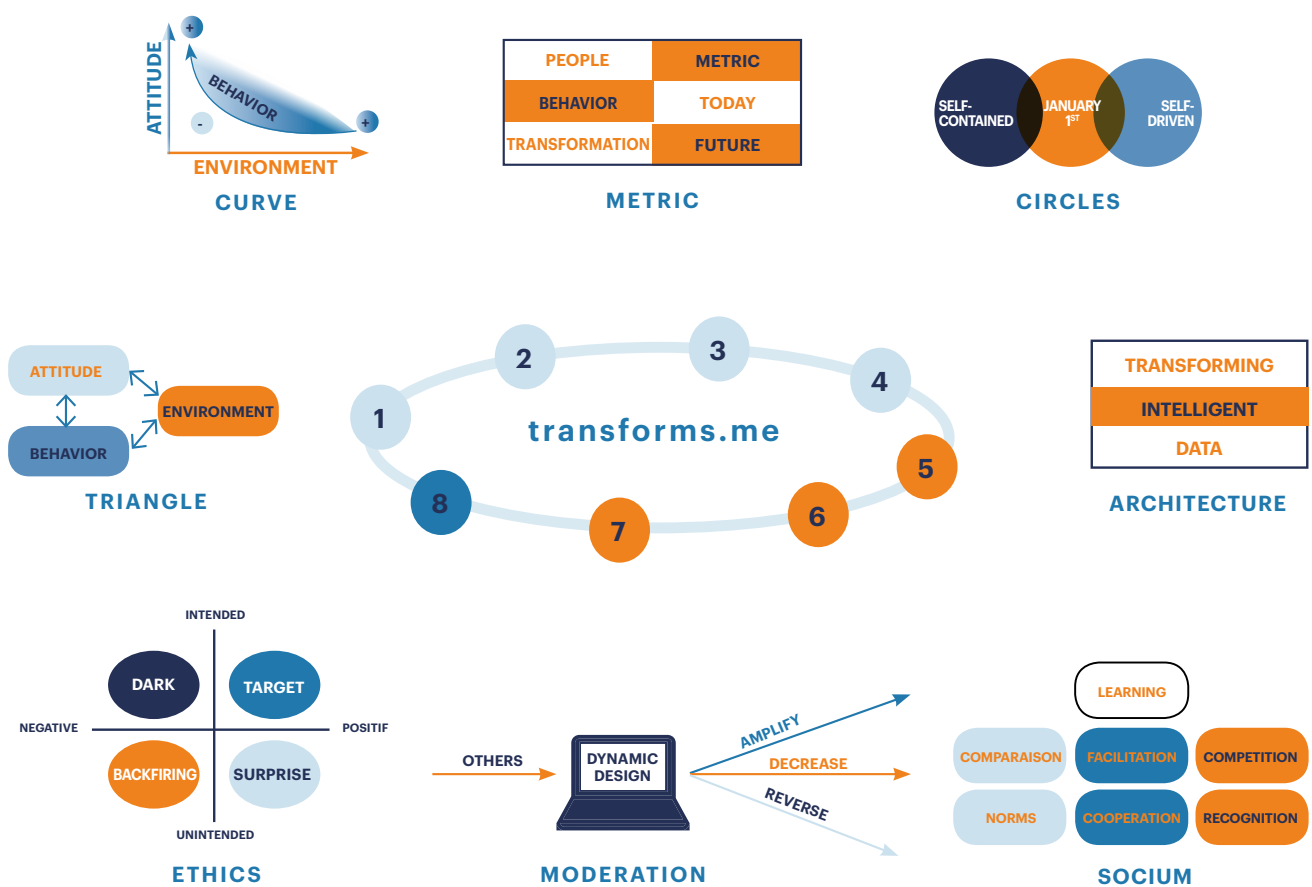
ATTITUDE
BEHAVIOR
+
-
+
ENVIRONMENT
CURVE

| PEOPLE | METRIC |
|---|---|
| BEHAVIOR | TODAY |
| TRANSFORMATION | FUTURE |

METRIC

SELF-CONTAINED
JANUARY $1^{ST}$
SELF-DRIVEN
CIRCLES

ATTITUDE
ENVIRONMENT
BEHAVIOR
TRIANGLE

1
2
3
4
5
6
7
8
transforms.me

TRANSFORMING
INTELLIGENT
DATA
ARCHITECTURE

INTENDED
DARK
TARGET
NEGATIVE
POSITIF
BACKFIRING
SURPRISE
UNINTENDED
ETHICS

OTHERS
DYNAMIC DESIGN
AMPLIFY
DECREASE
REVERSE
MODERATION

LEARNING
COMPARAISON
FACILITATION
COMPETITION
NORMS
COOPERATION
RECOGNITION
SOCIUM